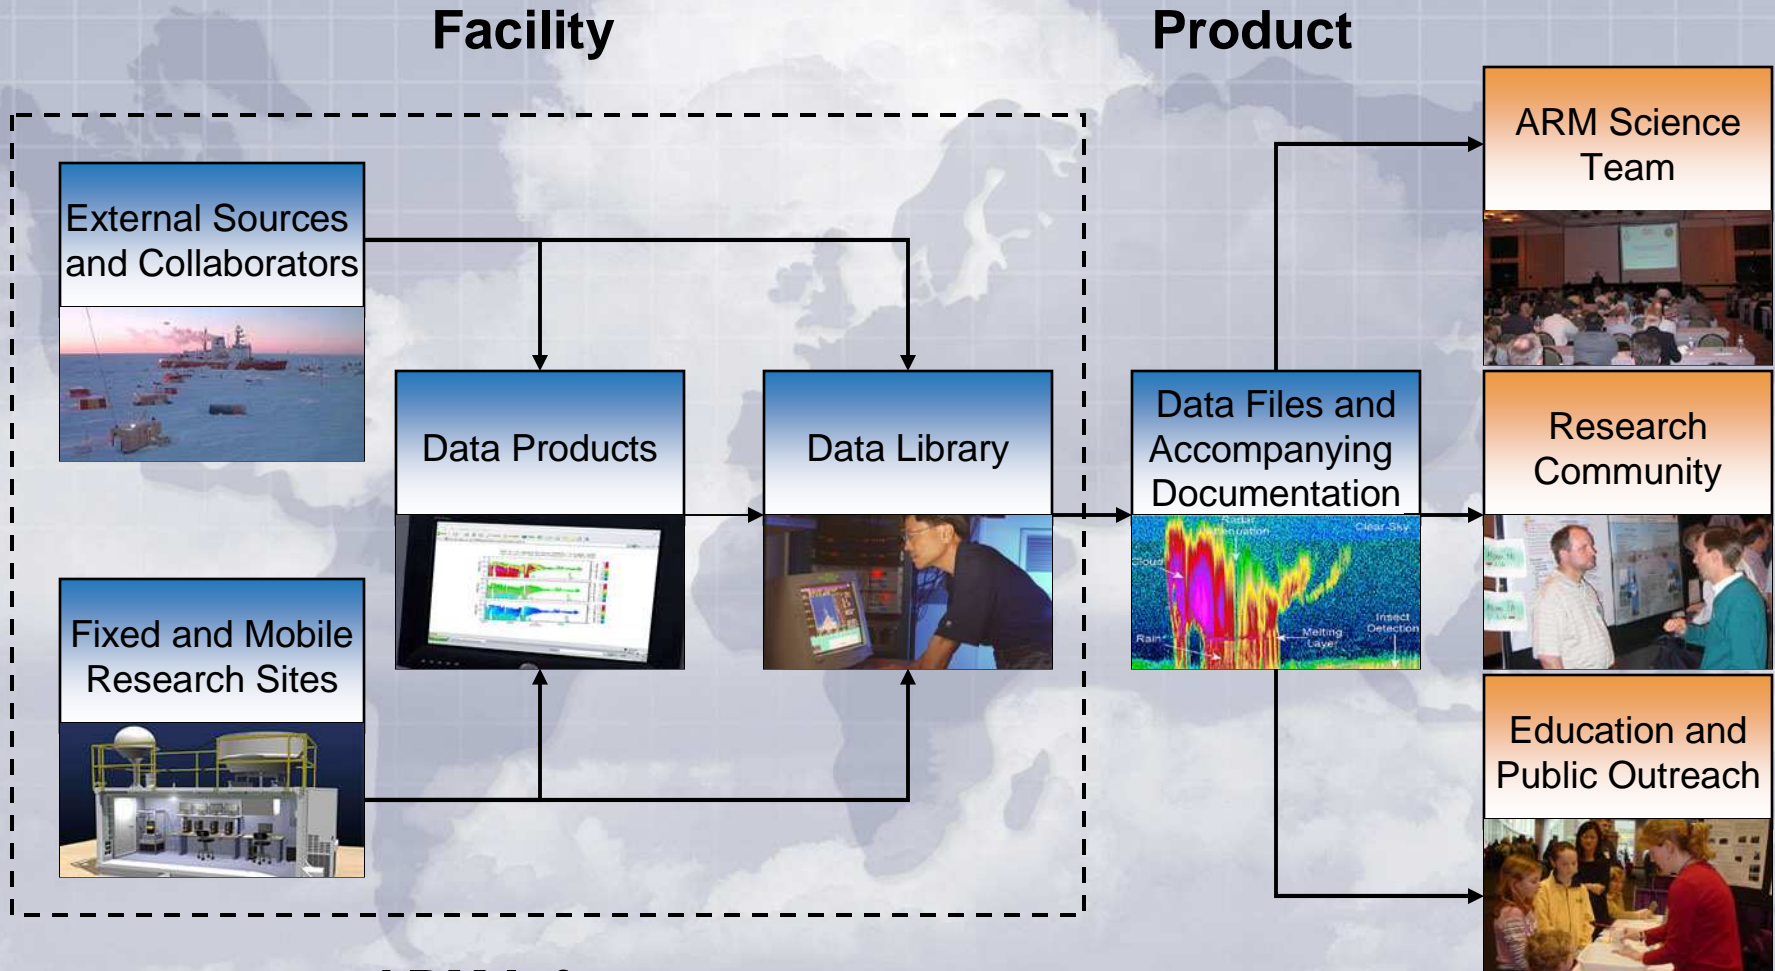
Facility

Product

External Sources and Collaborators

Fixed and Mobile Research Sites

Data Products

Data Library

Data Files and Accompanying Documentation

Radar Attenuation

Clear Sky

Cloud

Insect Detection

Rain

Melting Layer

ARM Science Team

Research Community

Education and Public Outreach

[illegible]